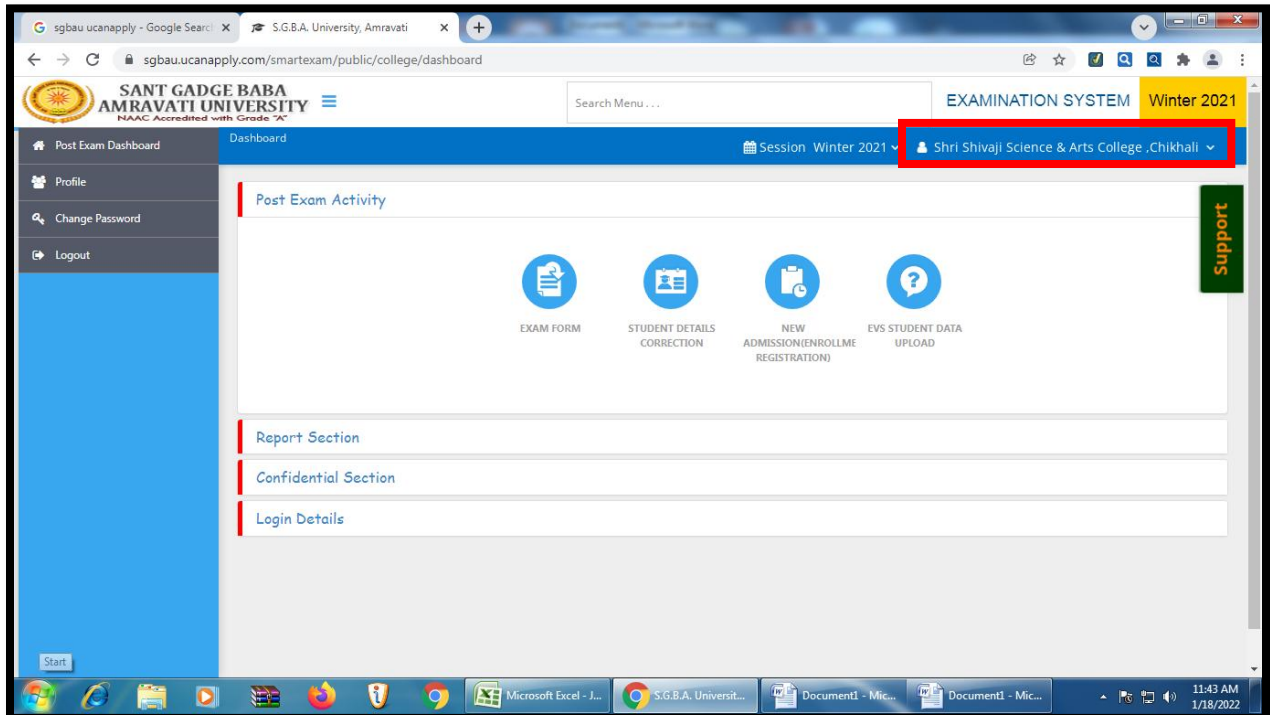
sgbau ucanapply - Google Search
S.G.B.A. University, Amravati

sgbau.ucanapply.com/smartexam/public/college/dashboard

SANT GADGE BABA
AMRAVATI UNIVERSITY
NAAC Accredited with Grade "A"

Search Menu...

EXAMINATION SYSTEM Winter 2021

Post Exam Dashboard
Profile
Change Password
Logout

Dashboard

Session Winter 2021
Shri Shivaji Science & Arts College ,Chikhali

Post Exam Activity

Support

EXAM FORM
STUDENT DETAILS CORRECTION
NEW ADMISSION(ENROLLME REGISTRATION)
EVS STUDENT DATA UPLOAD

Report Section
Confidential Section
Login Details

Start

Microsoft Excel - J...
S.G.B.A. Universit...
Document1 - Mic...
Document1 - Mic...
11:43 AM
1/18/2022